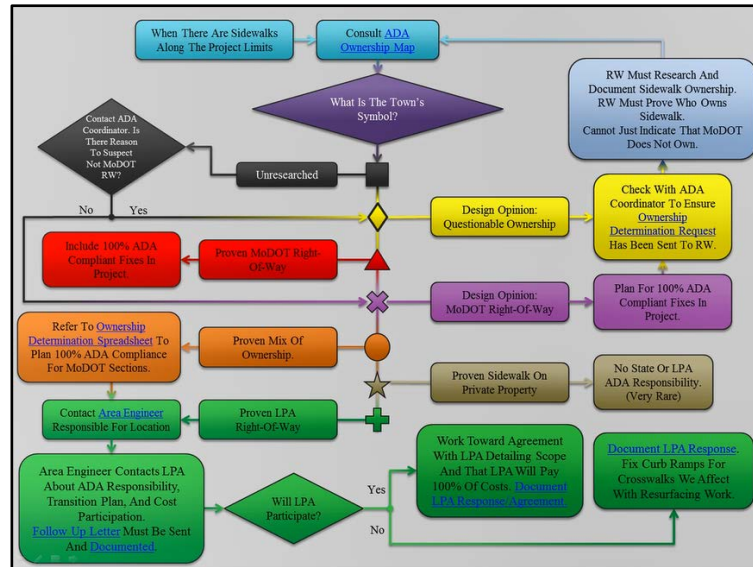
When There Are Sidewalks Along The Project Limits

Consult ADA Ownership Map

What Is The Town's Symbol?

RW Must Research And Document Sidewalk Ownership. RW Must Prove Who Owns Sidewalk. Cannot Just Indicate That MoDOT Does Not Own.

Contact ADA Coordinator. Is There Reason To Suspect Not MoDOT RW?

Unresearched

No

Yes

Design Opinion: Questionable Ownership

Check With ADA Coordinator To Ensure Ownership Determination Request Has Been Sent To RW.

Include 100% ADA Compliant Fixes In Project.

Proven MoDOT Right-Of-Way

Design Opinion: MoDOT Right-Of-Way

Plan For 100% ADA Compliant Fixes In Project.

Refer To Ownership Determination Spreadsheet To Plan 100% ADA Compliance For MoDOT Sections.

Proven Mix Of Ownership.

Proven Sidewalk On Private Property

No State Or LPA ADA Responsibility. (Very Rare)

Contact Area Engineer Responsible For Location

Proven LPA Right-Of-Way

Area Engineer Contacts LPA About ADA Responsibility, Transition Plan, And Cost Participation. Follow Up Letter Must Be Sent And Documented.

Will LPA Participate?

Yes

No

Work Toward Agreement With LPA Detailing Scope And That LPA Will Pay 100% Of Costs. Document LPA Response/Agreement.

Document LPA Response. Fix Curb Ramps For Crosswalks We Affect With Resurfacing Work.